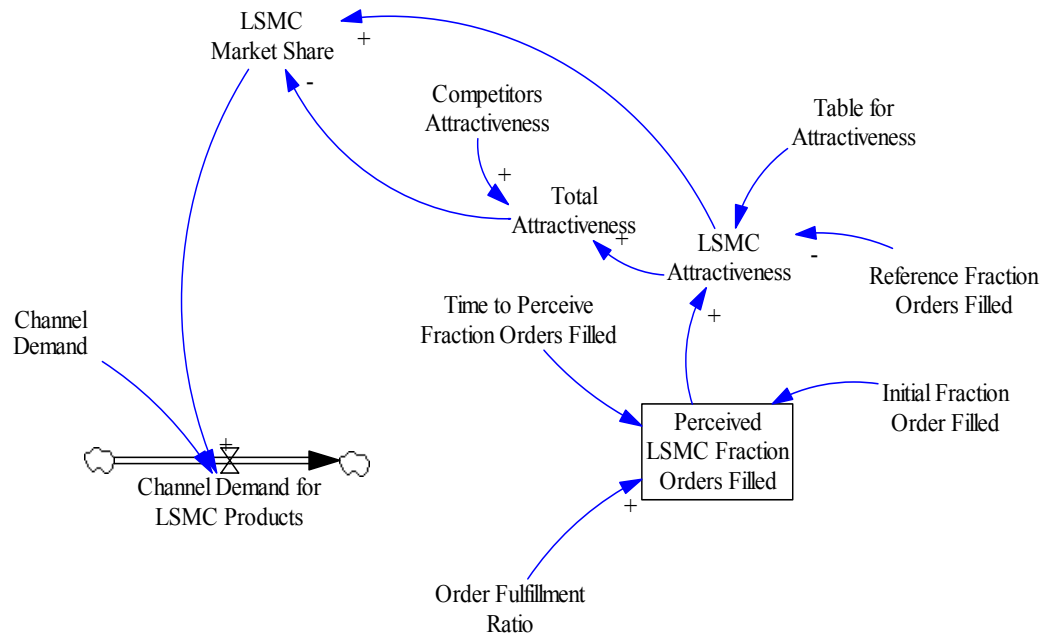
LSMC Market Share

+

-

Competitors Attractiveness

Table for Attractiveness

+

Total Attractiveness

+

LSMC Attractiveness

-

Reference Fraction Orders Filled

Time to Perceive Fraction Orders Filled

+

Channel Demand

Initial Fraction Order Filled

Perceived LSMC Fraction Orders Filled

+

Channel Demand for LSMC Products

+

Order Fulfillment Ratio